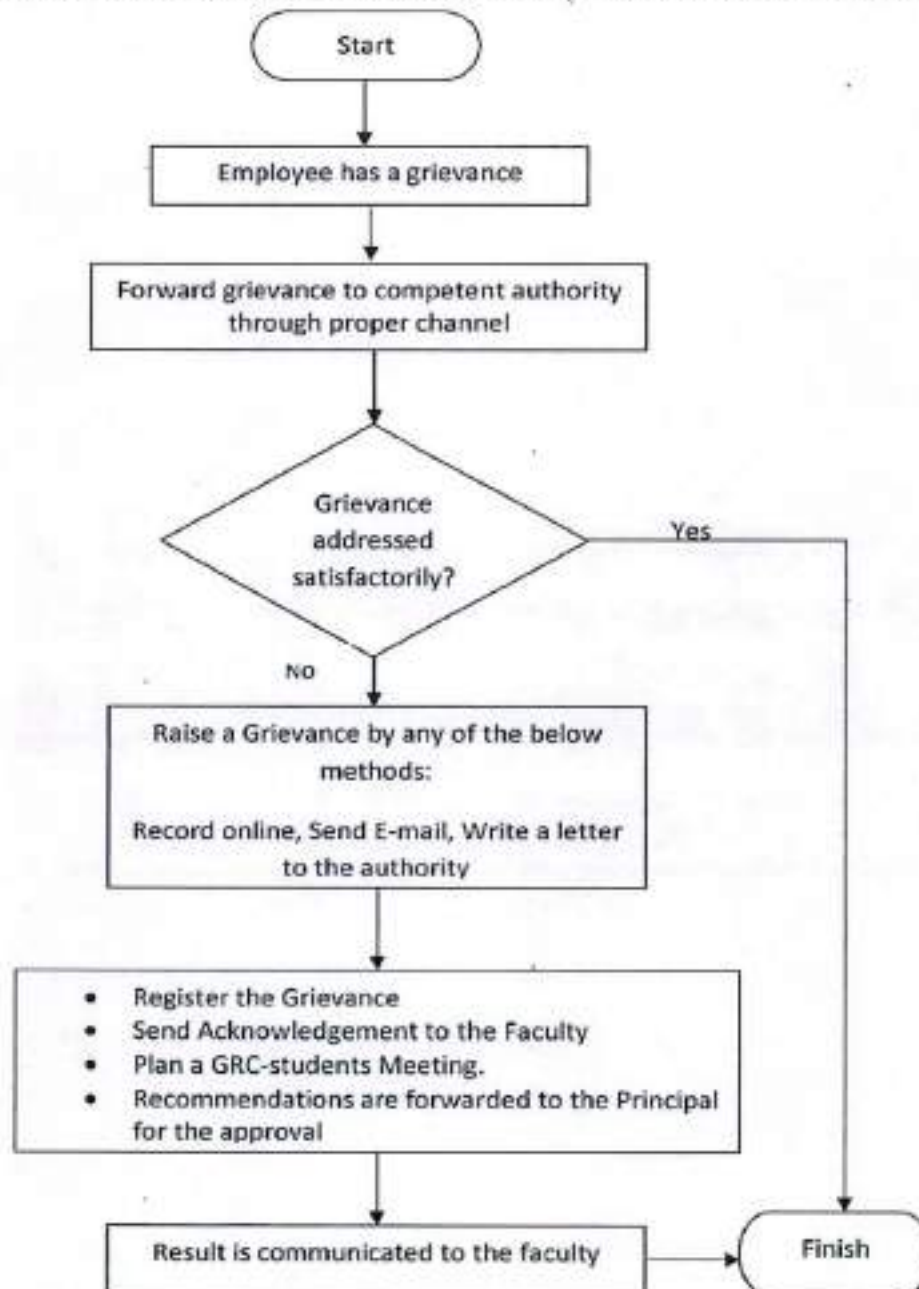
Start

Employee has a grievance

Forward grievance to competent authority through proper channel

Grievance addressed satisfactorily?

Yes

No

Raise a Grievance by any of the below methods:

Record online, Send E-mail, Write a letter to the authority

- Register the Grievance
- Send Acknowledgement to the Faculty
- Plan a GRC-students Meeting.
- Recommendations are forwarded to the Principal for the approval

Result is communicated to the faculty

Finish